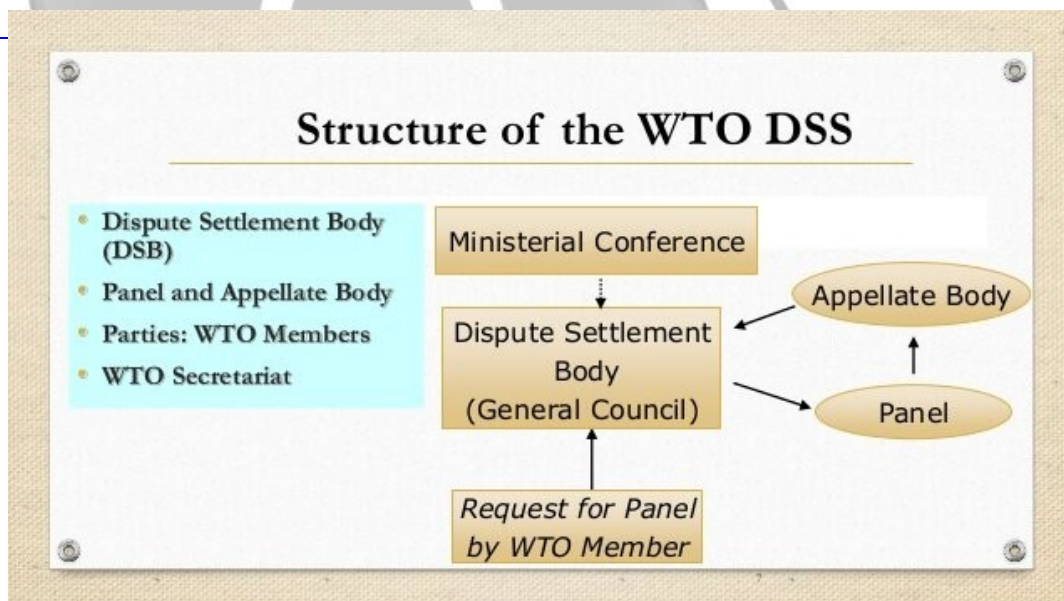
Structure of the WTO DSS

- Dispute Settlement Body (DSB)
- Panel and Appellate Body
- Parties: WTO Members
- WTO Secretariat

Ministerial Conference

Dispute Settlement Body (General Council)

Appellate Body

Panel

Request for Panel by WTO Member